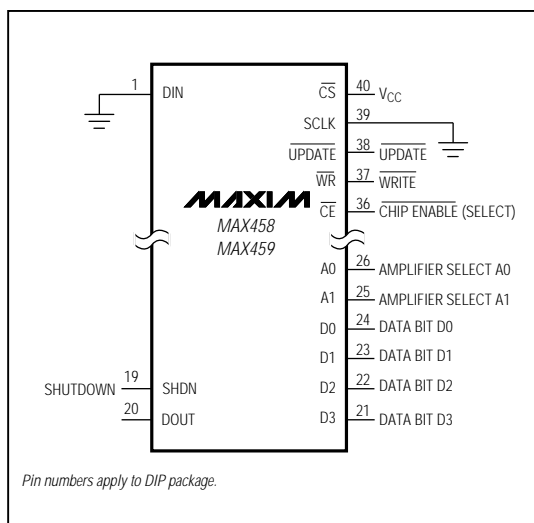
1 DIN

$\overline{CS}$ 40 $V_{CC}$

SCLK 39

$\overline{UPDATE}$ 38 $\overline{UPDATE}$

$\overline{WR}$ 37 $\overline{WRITE}$

$\overline{CE}$ 36 $\overline{CHIP\ ENABLE}$ (SELECT)

MAXIM
MAX458
MAX459

A0 26 AMPLIFIER SELECT A0

A1 25 AMPLIFIER SELECT A1

D0 24 DATA BIT D0

D1 23 DATA BIT D1

SHUTDOWN 19 SHDN

D2 22 DATA BIT D2

20 DOUT

D3 21 DATA BIT D3

Pin numbers apply to DIP package.